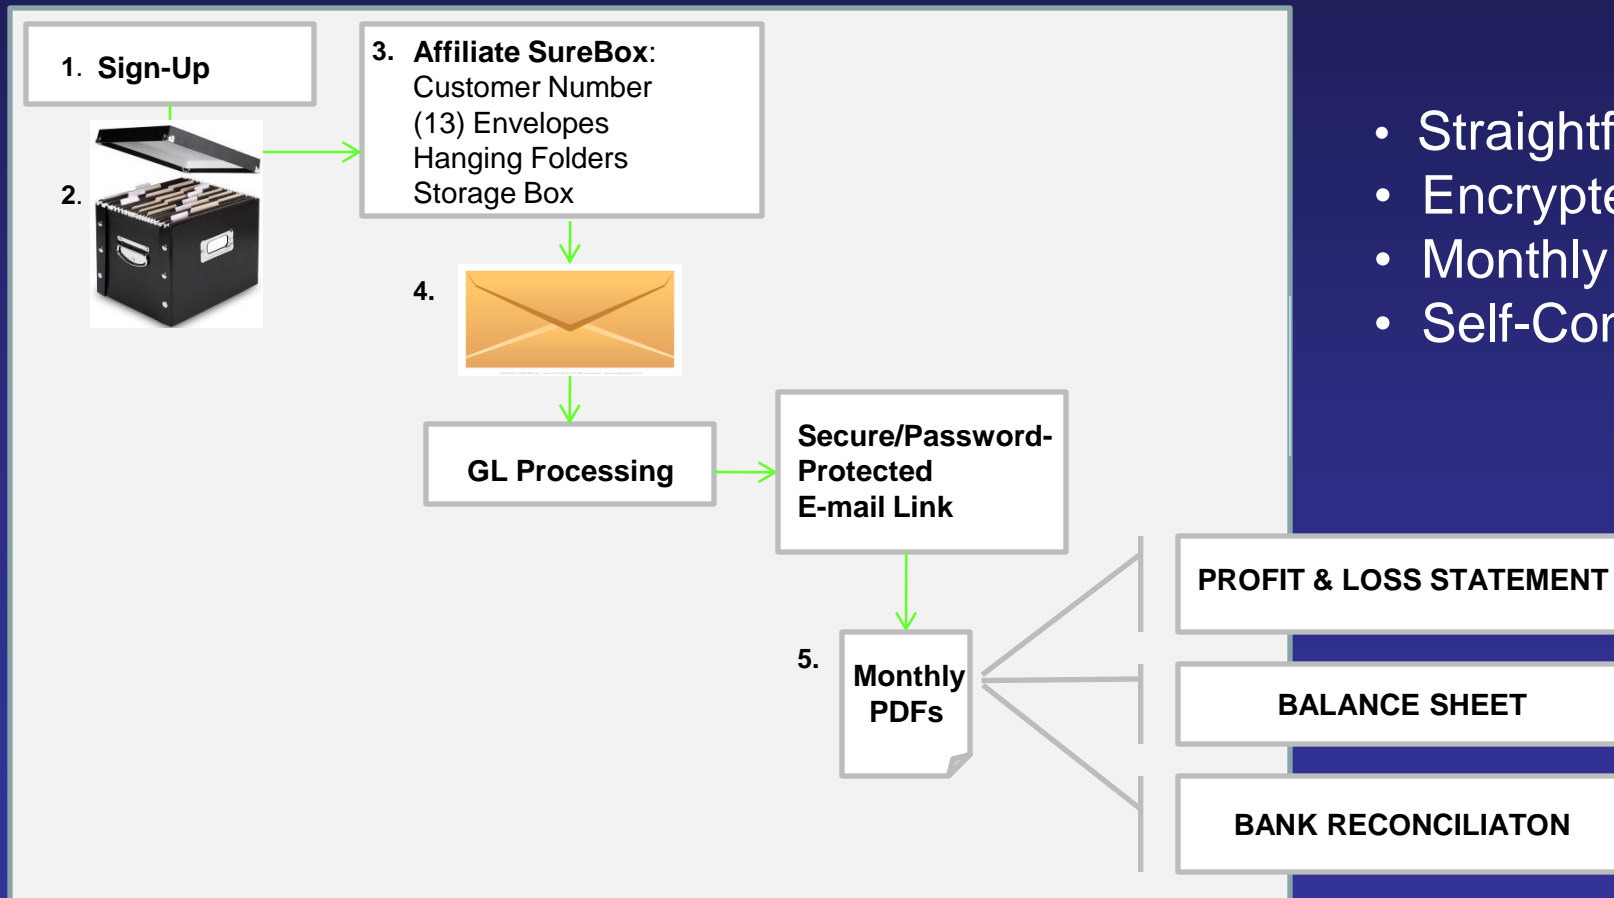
1. Sign-Up

2.

3. Affiliate SureBox:
Customer Number
(13) Envelopes
Hanging Folders
Storage Box

4.

GL Processing

Secure/Password-Protected
E-mail Link

5.

Monthly PDFs

PROFIT & LOSS STATEMENT

BALANCE SHEET

BANK RECONCILIATON

• Straightf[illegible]
• Encrypte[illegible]
• Monthly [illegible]
• Self-Cor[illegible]